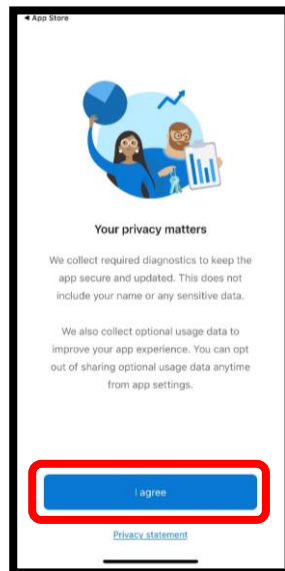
◂ App Store

Your privacy matters

We collect required diagnostics to keep the app secure and updated. This does not include your name or any sensitive data.

We also collect optional usage data to improve your app experience. You can opt out of sharing optional usage data anytime from app settings.

I agree

Privacy statement